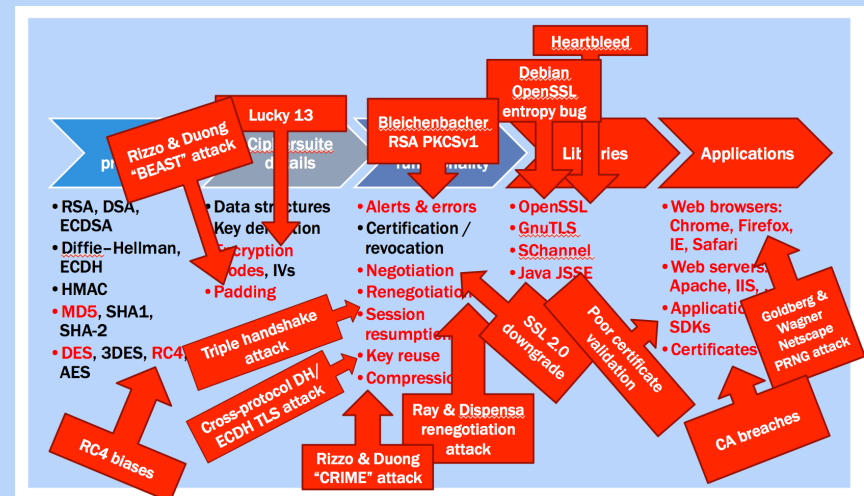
Heartbleed

Debian OpenSSL entropy bug

Lucky 13

Bleichenbacher RSA PKCSv1

Rizzo & Duong "BEAST" attack

pr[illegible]

Ciphersuite details

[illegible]ality

Libraries

Applications

• RSA, DSA, ECDSA
• Diffie–Hellman, ECDH
• HMAC
• MD5, SHA1, SHA-2
• DES, 3DES, RC4, AES

• Data structures
• Key derivation
• Encryption modes, IVs
• Padding

• Alerts & errors
• Certification / revocation
• Negotiation
• Renegotiation
• Session resumption
• Key reuse
• Compression

• OpenSSL
• GnuTLS
• SChannel
• Java JSSE

• Web browsers: Chrome, Firefox, IE, Safari
• Web servers: Apache, IIS, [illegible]
• Application SDKs
• Certificates

Triple handshake attack

Cross-protocol DH/ ECDH TLS attack

SSL 2.0 downgrade

Poor certificate validation

Goldberg & Wagner Netscape PRNG attack

RC4 biases

Rizzo & Duong "CRIME" attack

Ray & Dispensa renegotiation attack

CA breaches